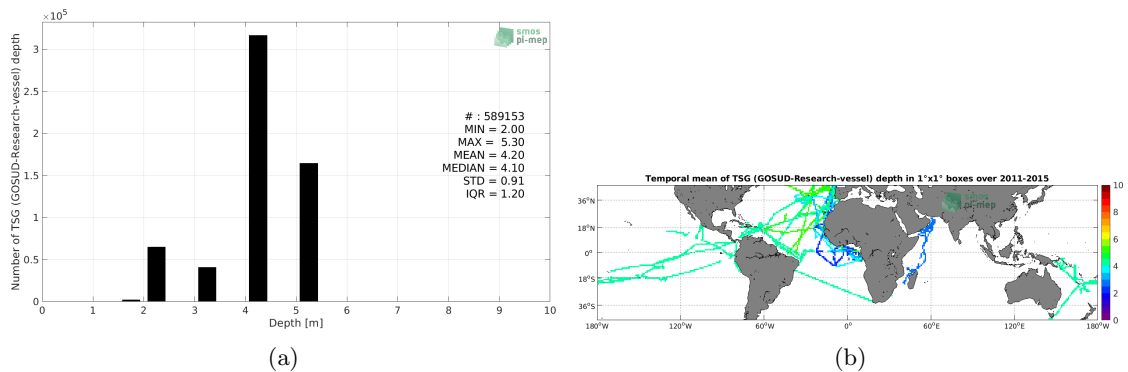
$\times 10^5$

smos
pi-mep

Number of TSG (GOSUD-Research-vessel) depth

3
2.5
2
1.5
1
0.5
0

# : 589153
MIN = 2.00
MAX = 5.30
MEAN = 4.20
MEDIAN = 4.10
STD = 0.91
IQR = 1.20

0 1 2 3 4 5 6 7 8 9 10
Depth [m]

(a)

Temporal mean of TSG (GOSUD-Research-vessel) depth in 1°x1° boxes over 2011-2015

smos
pi-mep

36°N
18°N
0°
18°S
36°S

180°W 120°W 60°W 0° 60°E 120°E 180°W

10
8
6
4
2
0

(b)